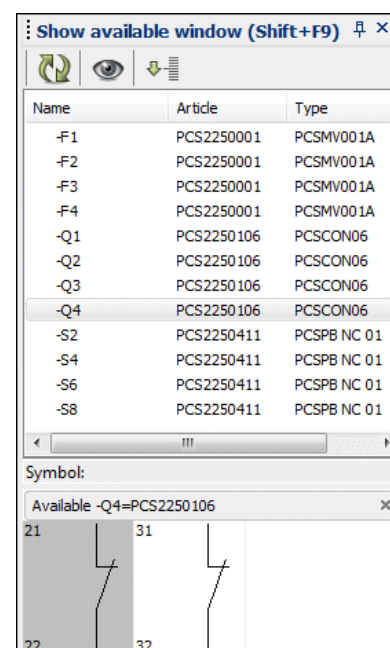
Show available window (Shift+F9)

| Name | Article | Type |
|---|---|---|
| -F1 | PCS2250001 | PCSMV001A |
| -F2 | PCS2250001 | PCSMV001A |
| -F3 | PCS2250001 | PCSMV001A |
| -F4 | PCS2250001 | PCSMV001A |
| -Q1 | PCS2250106 | PCSCON06 |
| -Q2 | PCS2250106 | PCSCON06 |
| -Q3 | PCS2250106 | PCSCON06 |
| -Q4 | PCS2250106 | PCSCON06 |
| -S2 | PCS2250411 | PCSPB NC 01 |
| -S4 | PCS2250411 | PCSPB NC 01 |
| -S6 | PCS2250411 | PCSPB NC 01 |
| -S8 | PCS2250411 | PCSPB NC 01 |

Symbol:

Available -Q4=PCS2250106

21
31
22
32